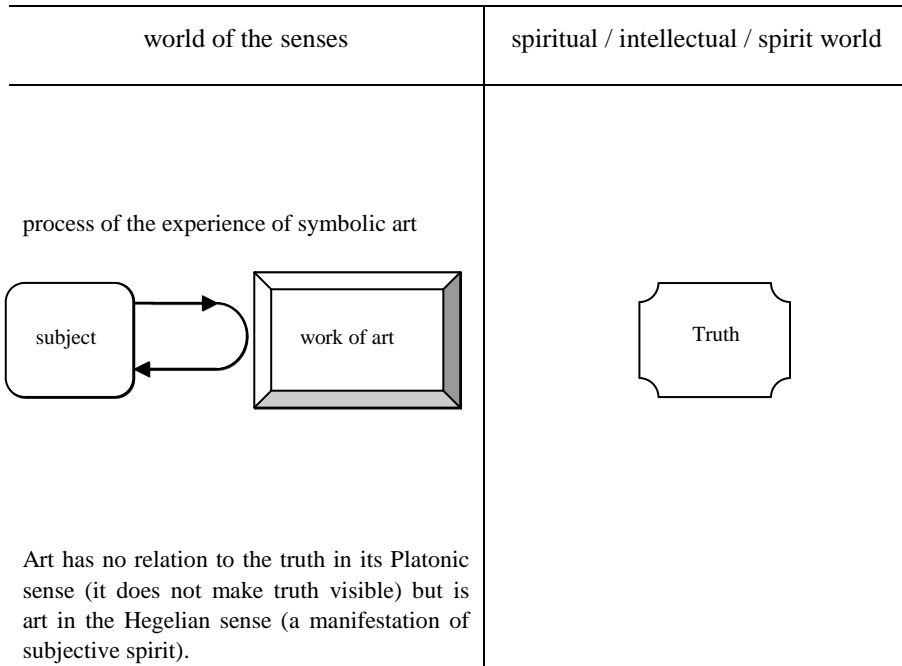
| world of the senses | spiritual / intellectual / spirit world |
|---|---|
| process of the experience of symbolic art<br><br>subject<br><br>work of art<br><br>Art has no relation to the truth in its Platonic sense (it does not make truth visible) but is art in the Hegelian sense (a manifestation of subjective spirit). | Truth |